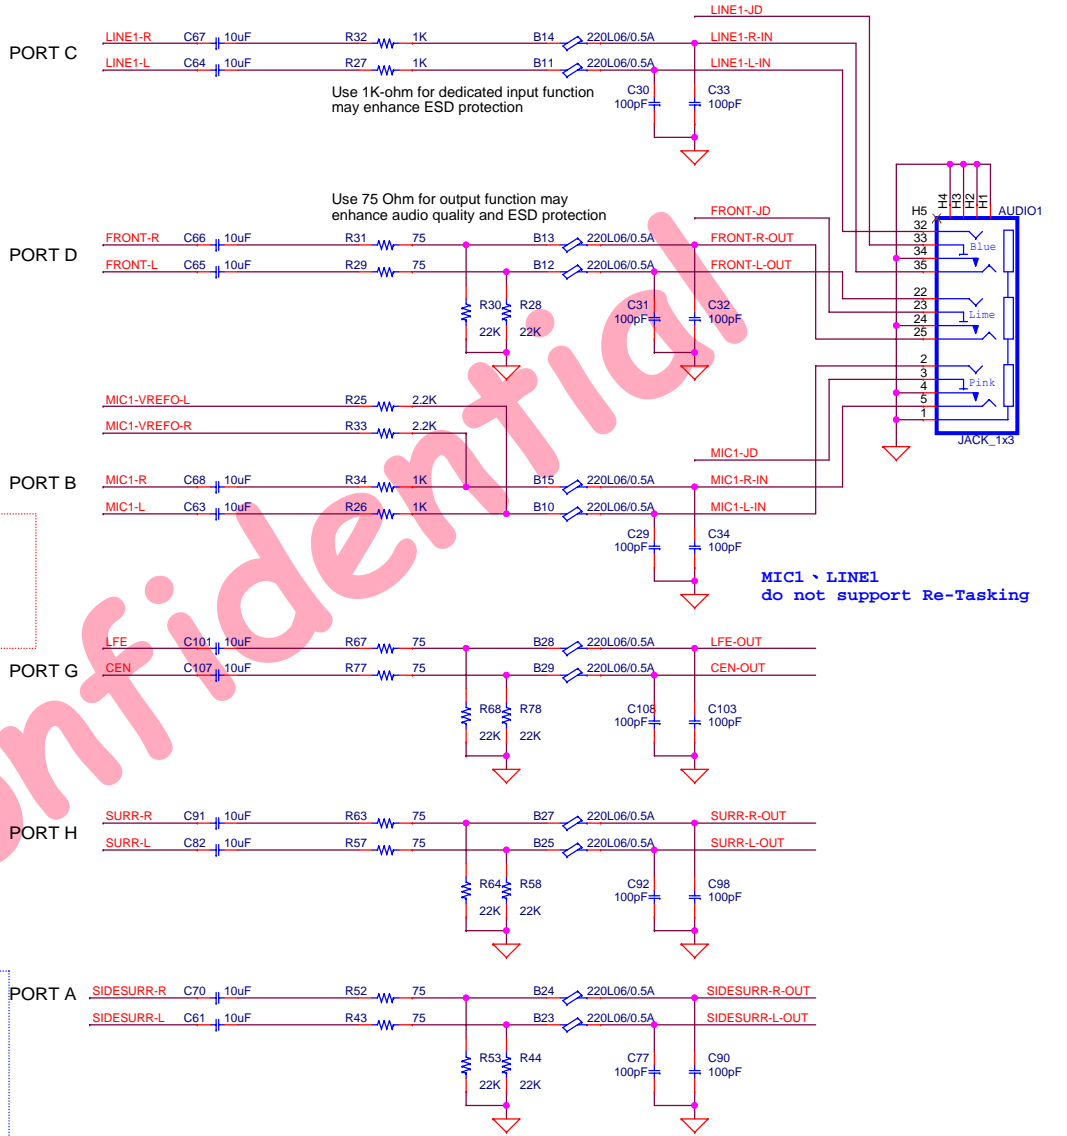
LINE1-JD

PORT C
LINE1-R C67 10uF R32 1K B14 220L06/0.5A LINE1-R-IN
LINE1-L C64 10uF R27 1K B11 220L06/0.5A LINE1-L-IN
Use 1K-ohm for dedicated input function may enhance ESD protection
C30 100pF C33 100pF

H4 H3 H2 H1
H5 AUDIO1

Use 75 Ohm for output function may enhance audio quality and ESD protection
FRONT-JD
PORT D
FRONT-R C66 10uF R31 75 B13 220L06/0.5A FRONT-R-OUT
FRONT-L C65 10uF R29 75 B12 220L06/0.5A FRONT-L-OUT
R30 22K R28 22K C31 100pF C32 100pF

32 33 34 35 Blue
22 23 24 25 Lime
2 3 4 5 1 Pink
JACK_1x3

MIC1-VREFO-L R25 2.2K
MIC1-VREFO-R R33 2.2K
MIC1-JD
PORT B
MIC1-R C68 10uF R34 1K B15 220L06/0.5A MIC1-R-IN
MIC1-L C63 10uF R26 1K B10 220L06/0.5A MIC1-L-IN
C29 100pF C34 100pF

MIC1、LINE1
do not support Re-Tasking

PORT G
LFE C101 10uF R67 75 B28 220L06/0.5A LFE-OUT
CEN C107 10uF R77 75 B29 220L06/0.5A CEN-OUT
R68 22K R78 22K C108 100pF C103 100pF

PORT H
SURR-R C91 10uF R63 75 B27 220L06/0.5A SURR-R-OUT
SURR-L C82 10uF R57 75 B25 220L06/0.5A SURR-L-OUT
R64 22K R58 22K C92 100pF C98 100pF

PORT A
SIDESURR-R C70 10uF R52 75 B24 220L06/0.5A SIDESURR-R-OUT
SIDESURR-L C61 10uF R43 75 B23 220L06/0.5A SIDESURR-L-OUT
R53 22K R44 22K C77 100pF C90 100pF

onfidential